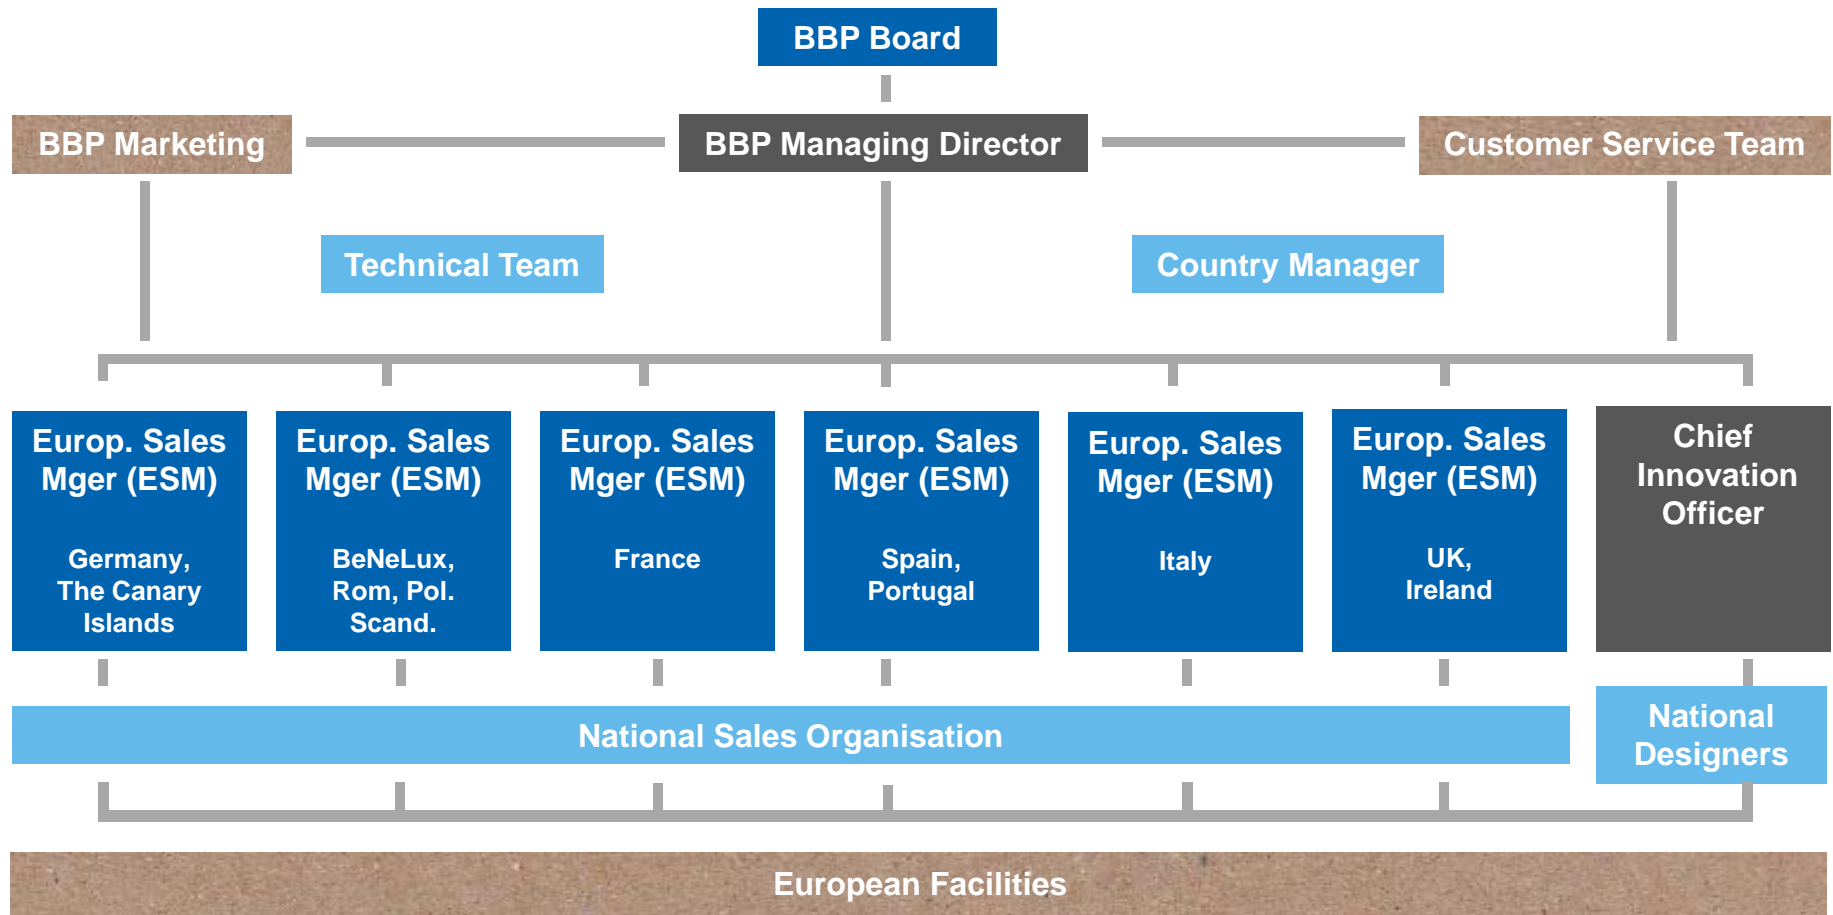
BBP Board

BBP Marketing

BBP Managing Director

Customer Service Team

Technical Team

Country Manager

Europ. Sales Mger (ESM)

Germany, The Canary Islands

Europ. Sales Mger (ESM)

BeNeLux, Rom, Pol. Scand.

Europ. Sales Mger (ESM)

France

Europ. Sales Mger (ESM)

Spain, Portugal

Europ. Sales Mger (ESM)

Italy

Europ. Sales Mger (ESM)

UK, Ireland

Chief Innovation Officer

National Sales Organisation

National Designers

European Facilities